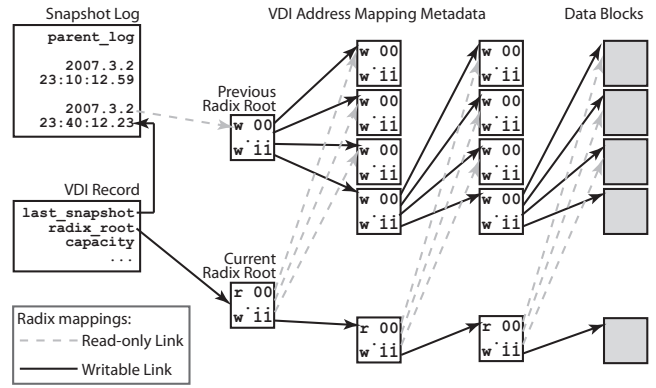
Snapshot Log

parent_log

2007.3.2
23:10:12.59

2007.3.2
23:40:12.23

VDI Record

last_snapshot
radix_root
capacity
...

VDI Address Mapping Metadata

Previous Radix Root

w 00
w ii

Current Radix Root

r 00
w ii

w 00
w ii

w 00
w ii

w 00
w ii

w 00
w ii

r 00
w ii

w 00
w ii

w 00
w ii

w 00
w ii

w 00
w ii

r 00
w ii

Data Blocks

Radix mappings:
Read-only Link
Writable Link